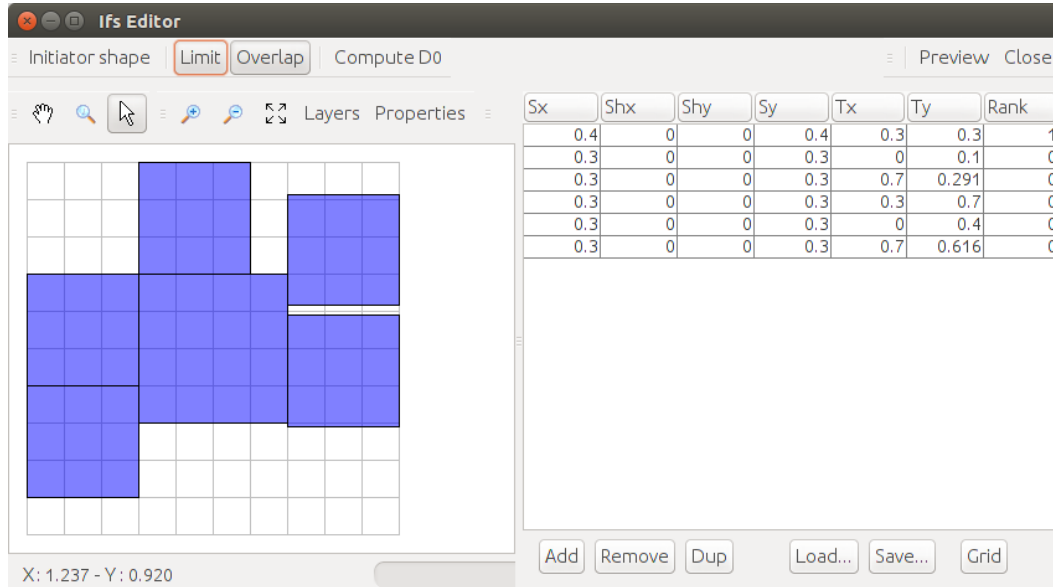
Ifs Editor

Initiator shape Limit Overlap Compute D0 Preview Close

Layers Properties

| Sx | Shx | Shy | Sy | Tx | Ty | Rank |
|---|---|---|---|---|---|---|
| 0.4 | 0 | 0 | 0.4 | 0.3 | 0.3 | 1 |
| 0.3 | 0 | 0 | 0.3 | 0 | 0.1 | 0 |
| 0.3 | 0 | 0 | 0.3 | 0.7 | 0.291 | 0 |
| 0.3 | 0 | 0 | 0.3 | 0.3 | 0.7 | 0 |
| 0.3 | 0 | 0 | 0.3 | 0 | 0.4 | 0 |
| 0.3 | 0 | 0 | 0.3 | 0.7 | 0.616 | 0 |

Add Remove Dup Load... Save... Grid

X: 1.237 - Y: 0.920